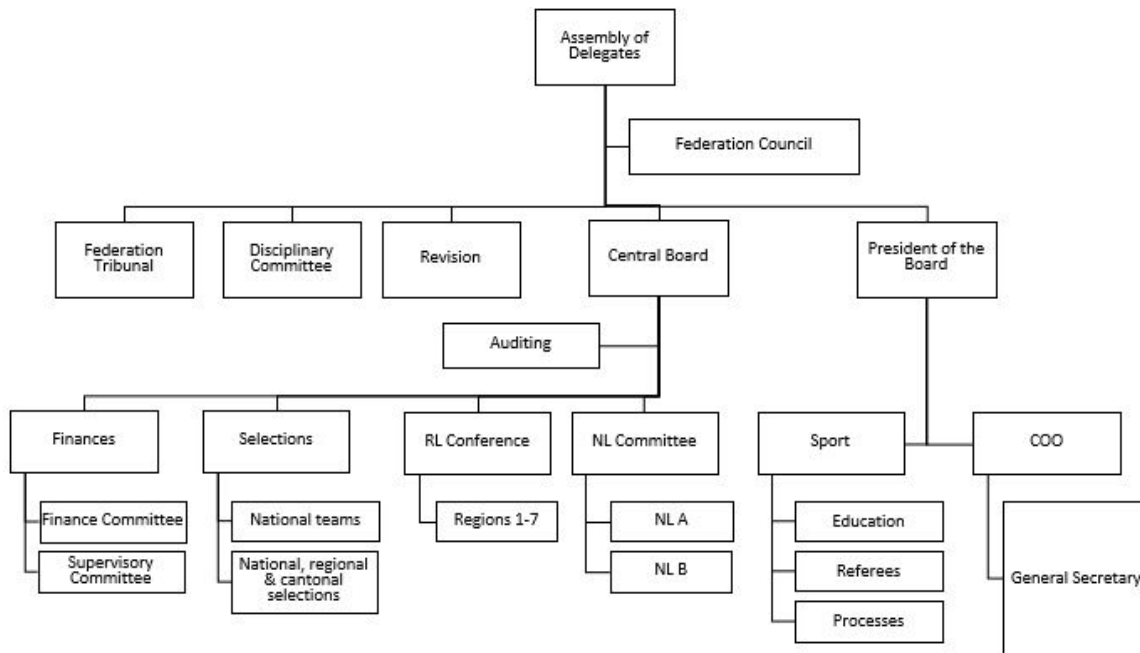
Assembly of Delegates

Federation Council

Federation Tribunal

Disciplinary Committee

Revision

Central Board

President of the Board

Auditing

Finances

Finance Committee

Supervisory Committee

Selections

National teams

National, regional & cantonal selections

RL Conference

Regions 1-7

NL Committee

NL A

NL B

Sport

Education

Referees

Processes

COO

General Secretary